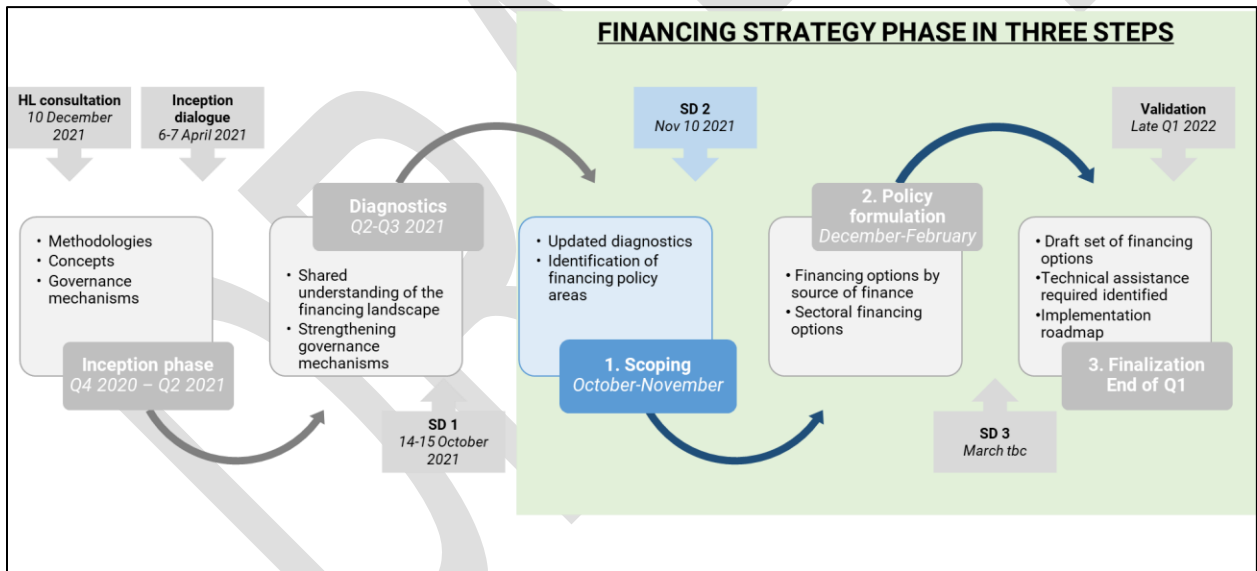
FINANCING STRATEGY PHASE IN THREE STEPS

HL consultation
10 December 2021

Inception dialogue
6-7 April 2021

• Methodologies
• Concepts
• Governance mechanisms

Inception phase
Q4 2020 – Q2 2021

Diagnostics
Q2-Q3 2021

• Shared understanding of the financing landscape
• Strengthening governance mechanisms

SD 1
14-15 October 2021

SD 2
Nov 10 2021

• Updated diagnostics
• Identification of financing policy areas

1. Scoping
October-November

2. Policy formulation
December-February

• Financing options by source of finance
• Sectoral financing options

SD 3
March tbc

Validation
Late Q1 2022

• Draft set of financing options
• Technical assistance required identified
• Implementation roadmap

3. Finalization
End of Q1